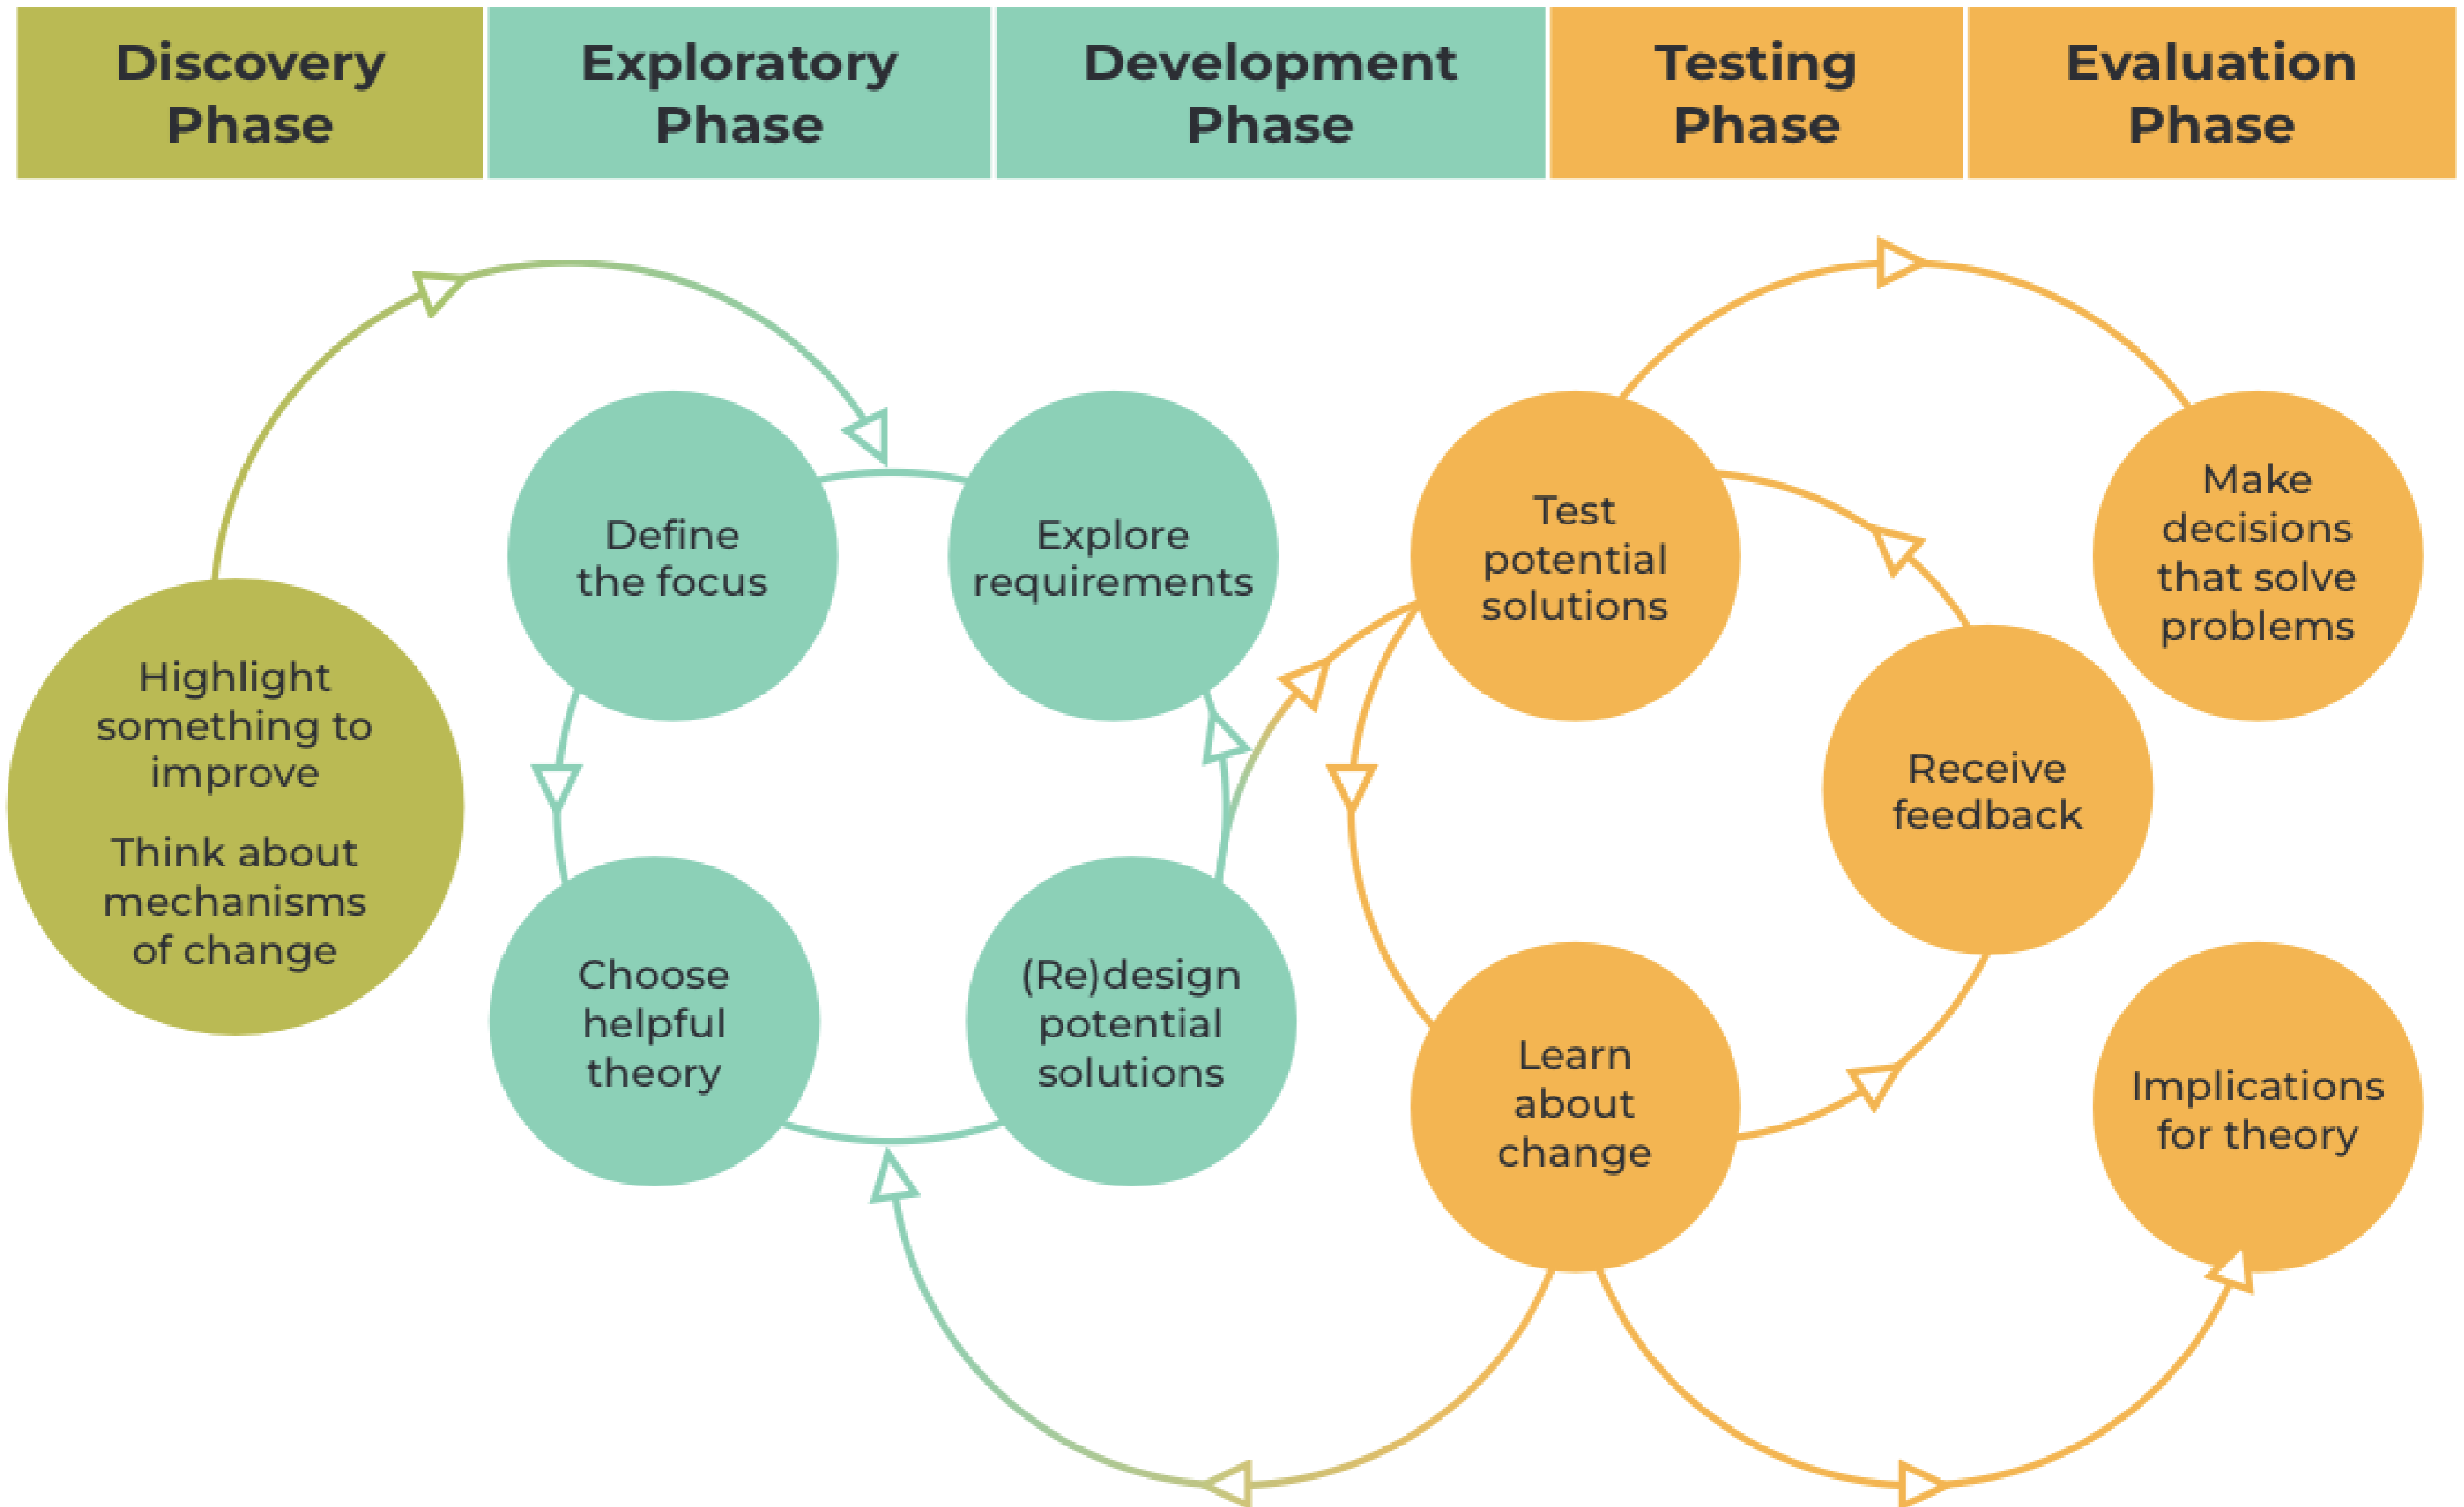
Discovery Phase

Exploratory Phase

Development Phase

Testing Phase

Evaluation Phase

Highlight something to improve

Think about mechanisms of change

Define the focus

Explore requirements

Choose helpful theory

(Re)design potential solutions

Test potential solutions

Make decisions that solve problems

Receive feedback

Learn about change

Implications for theory